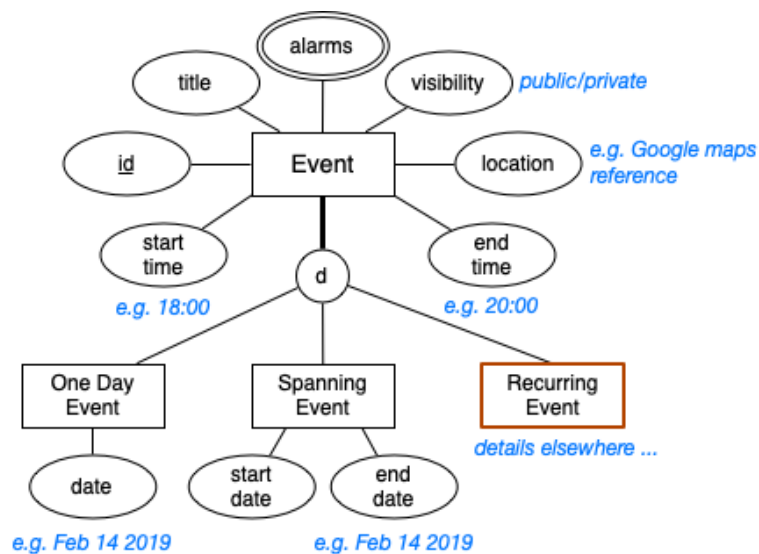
alarms

title

visibility

public/private

id

Event

location

e.g. Google maps reference

start time

end time

d

e.g. 18:00

e.g. 20:00

One Day Event

Spanning Event

Recurring Event

details elsewhere ...

date

start date

end date

e.g. Feb 14 2019

e.g. Feb 14 2019